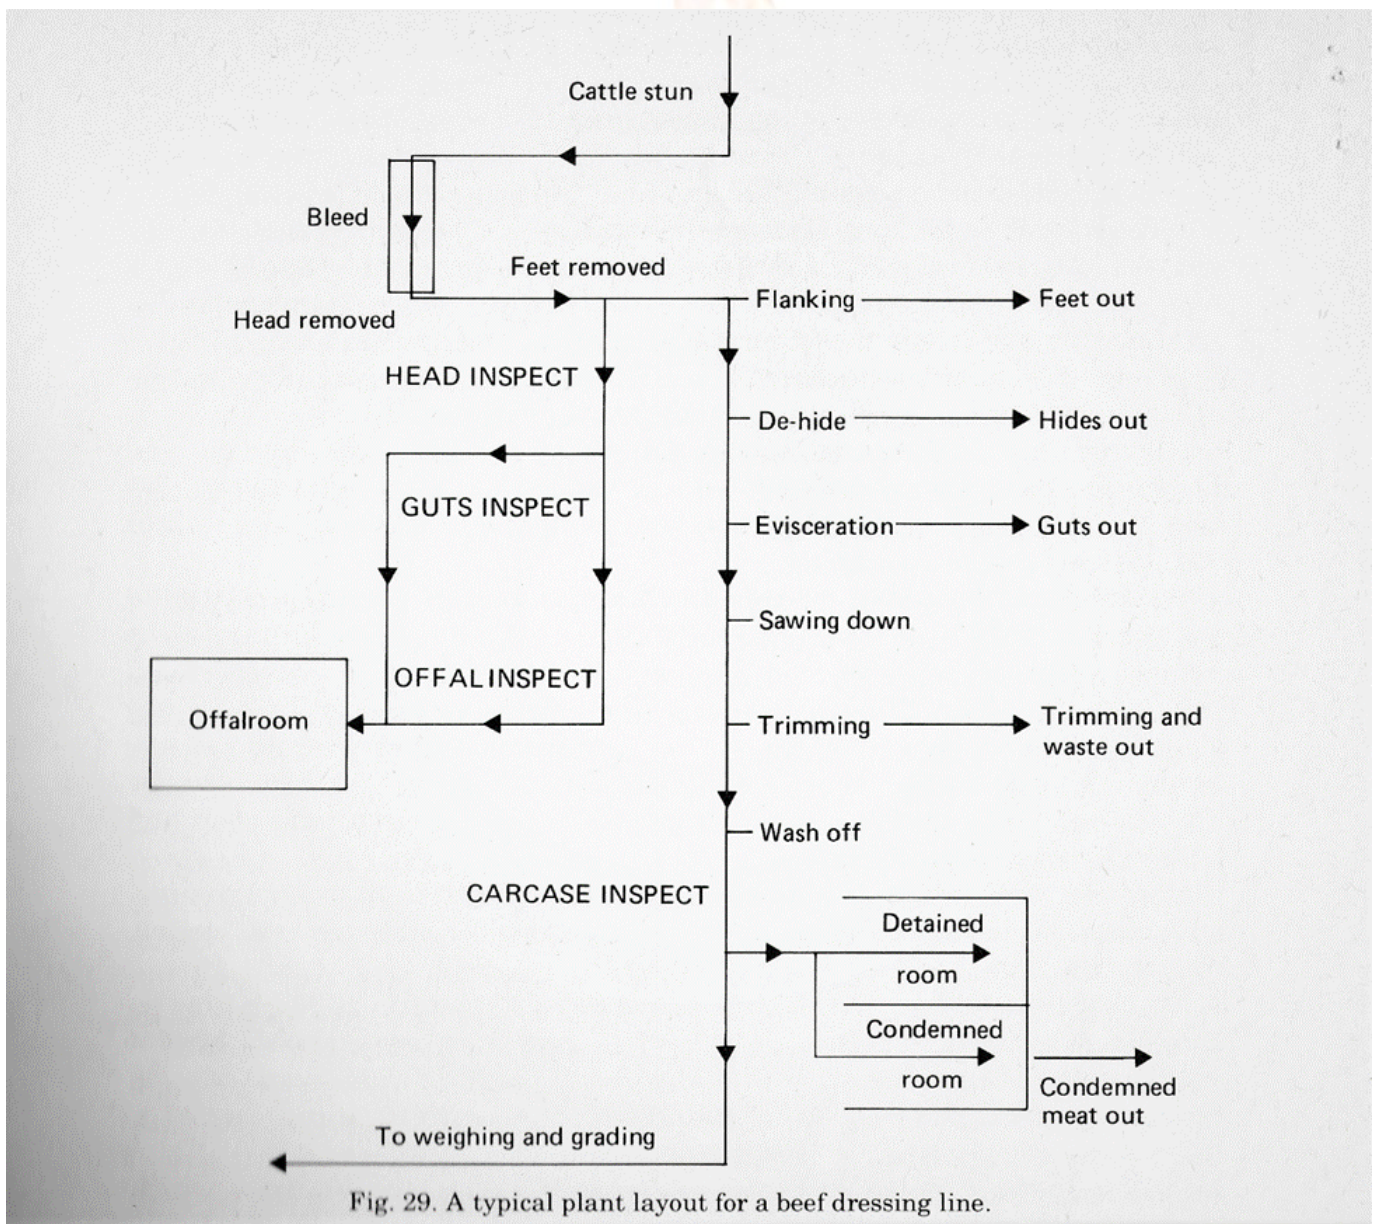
Cattle stun

Bleed

Feet removed

Head removed

Flanking

Feet out

HEAD INSPECT

De-hide

Hides out

GUTS INSPECT

Evisceration

Guts out

Sawing down

OFFAL INSPECT

Offalroom

Trimming

Trimming and waste out

Wash off

CARCASE INSPECT

Detained room

Condemned room

Condemned meat out

To weighing and grading

Fig. 29. A typical plant layout for a beef dressing line.